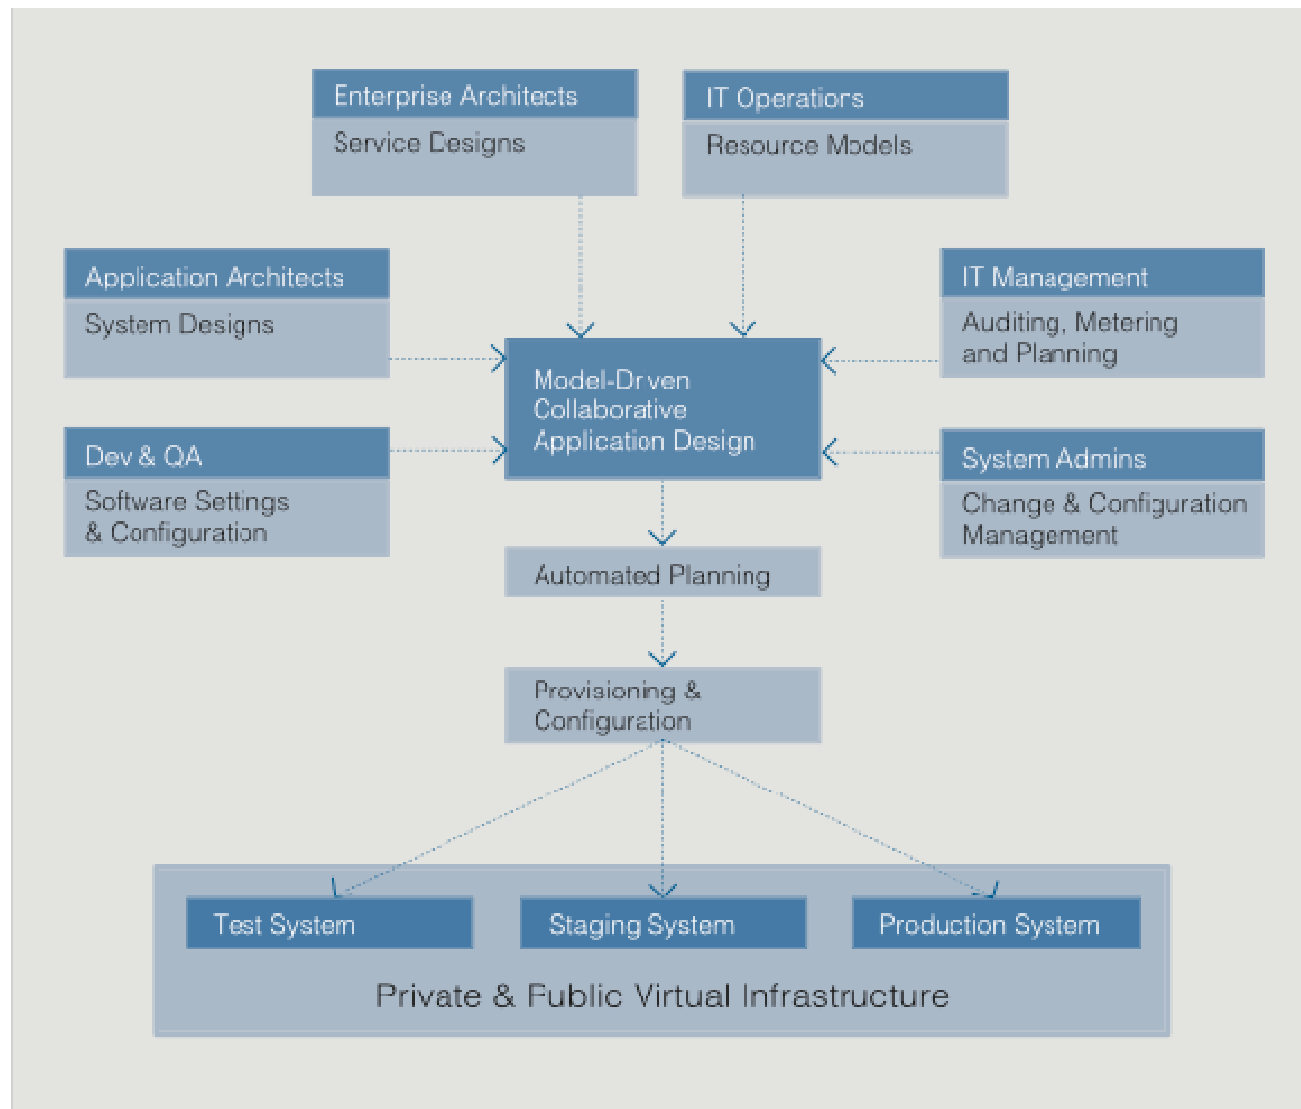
Enterprise Architects
Service Designs

IT Operations
Resource Models

Application Architects
System Designs

IT Management
Auditing, Metering and Planning

Model-Driven Collaborative Application Design

Dev & QA
Software Settings & Configuration

System Admins
Change & Configuration Management

Automated Planning

Provisioning & Configuration

Test System

Staging System

Production System

Private & Public Virtual Infrastructure